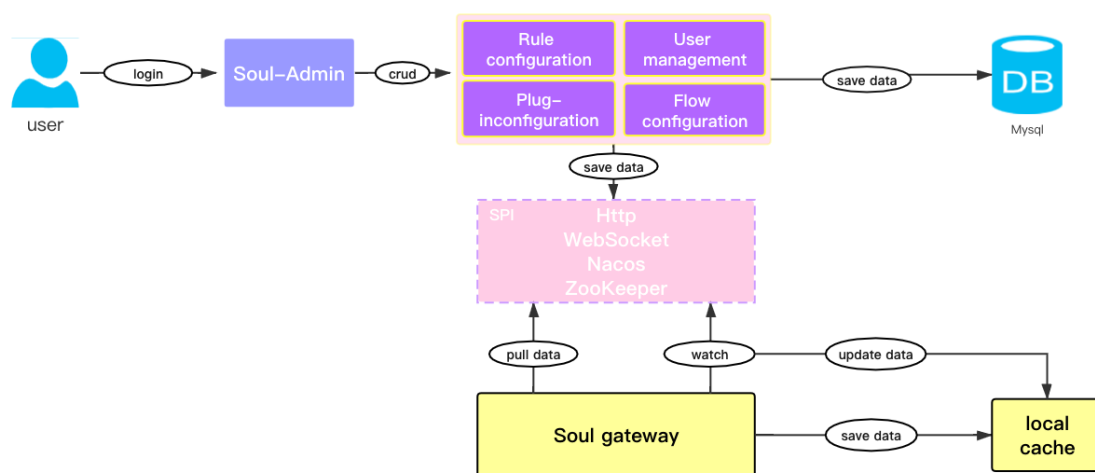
user

login

Soul-Admin

crud

Rule configuration

User management

Plug-inconfiguration

Flow configuration

save data

DB

Mysql

save data

SPI

Http

WebSocket

Nacos

ZooKeeper

pull data

watch

update data

Soul gateway

save data

local cache